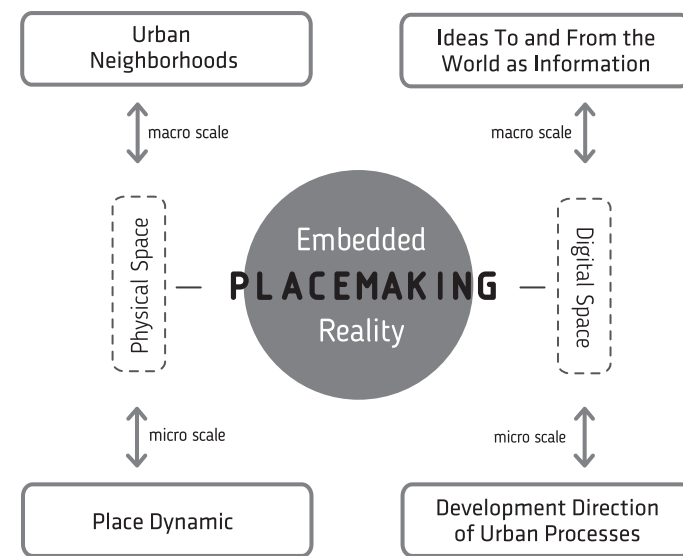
Urban Neighborhoods

Ideas To and From the World as Information

macro scale

macro scale

Physical Space

Embedded

PLACEMAKING

Reality

Digital Space

micro scale

micro scale

Place Dynamic

Development Direction of Urban Processes